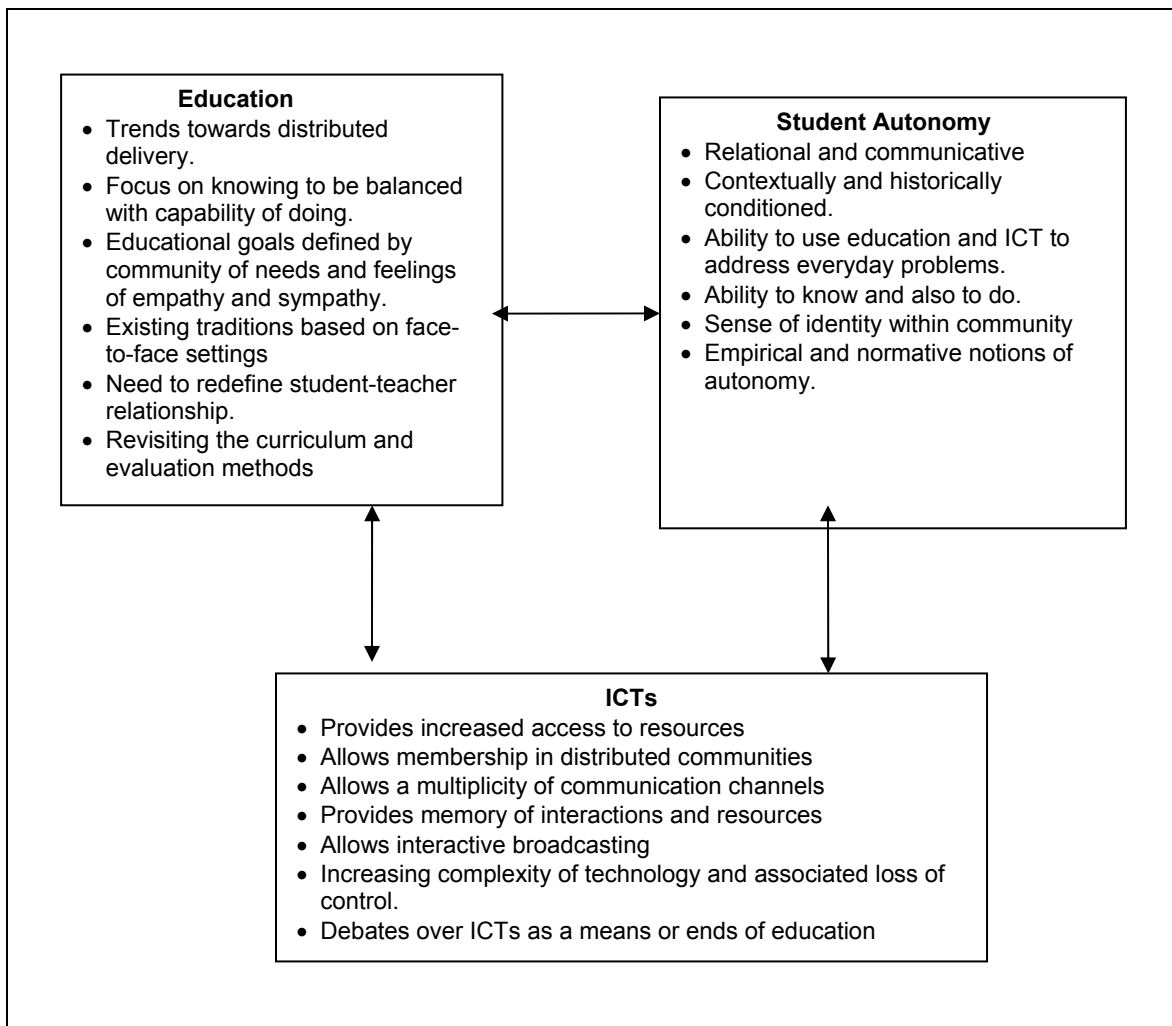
**Education**
- Trends towards distributed delivery.
- Focus on knowing to be balanced with capability of doing.
- Educational goals defined by community of needs and feelings of empathy and sympathy.
- Existing traditions based on face-to-face settings
- Need to redefine student-teacher relationship.
- Revisiting the curriculum and evaluation methods

**Student Autonomy**
- Relational and communicative
- Contextually and historically conditioned.
- Ability to use education and ICT to address everyday problems.
- Ability to know and also to do.
- Sense of identity within community
- Empirical and normative notions of autonomy.

**ICTs**
- Provides increased access to resources
- Allows membership in distributed communities
- Allows a multiplicity of communication channels
- Provides memory of interactions and resources
- Allows interactive broadcasting
- Increasing complexity of technology and associated loss of control.
- Debates over ICTs as a means or ends of education